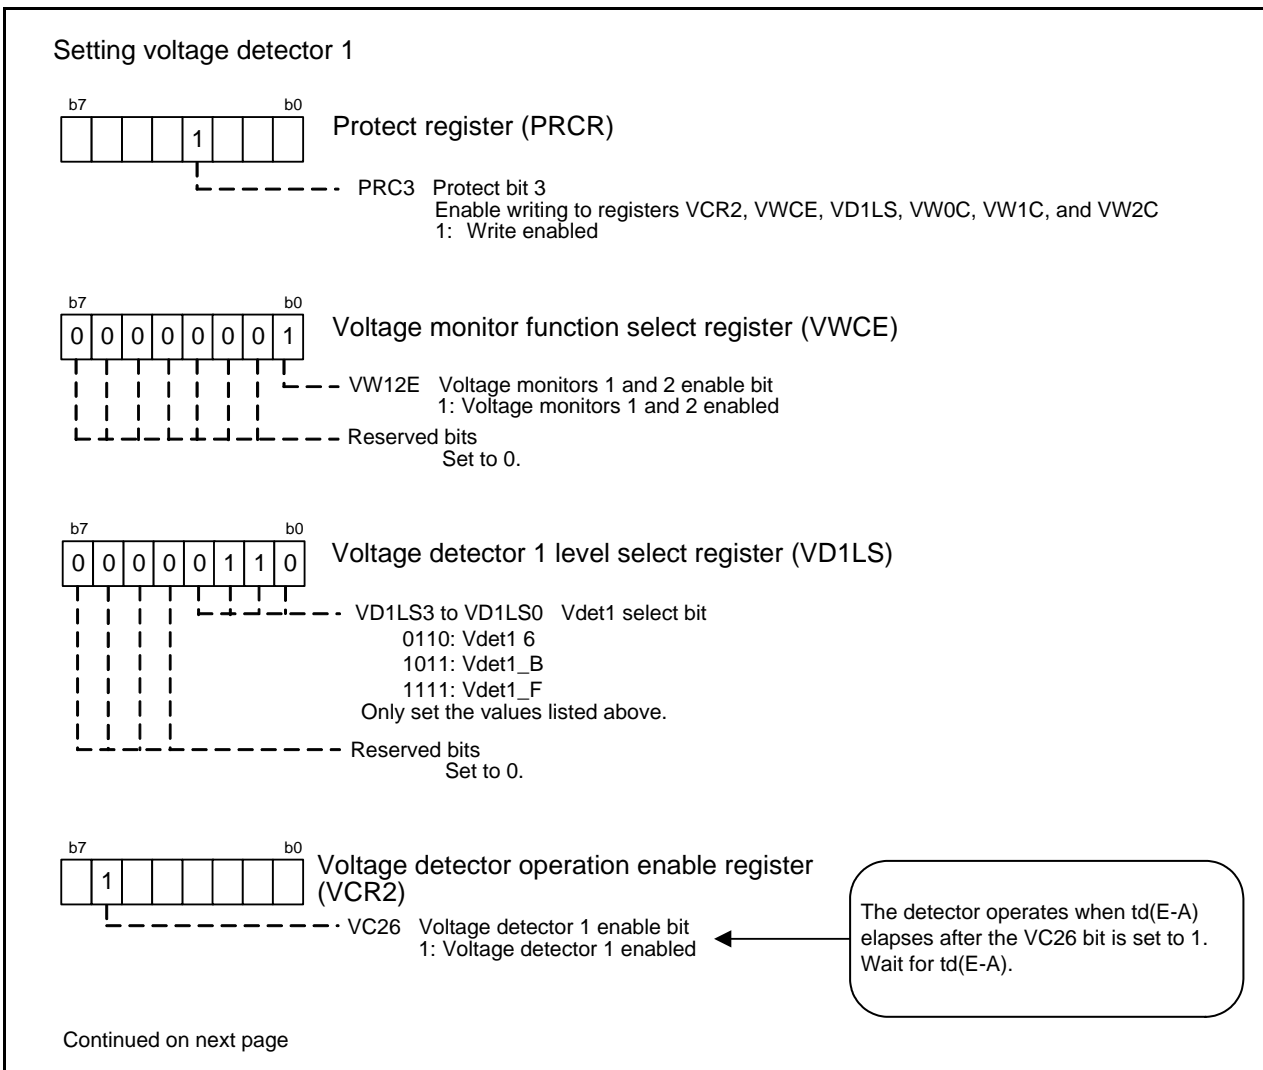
Setting voltage detector 1

b7 b0

| | | | |1| | | |
|---|---|---|---|---|---|---|---|

Protect register (PRCR)

PRC3 Protect bit 3
Enable writing to registers VCR2, VWCE, VD1LS, VW0C, VW1C, and VW2C
1: Write enabled

b7 b0

|0|0|0|0|0|0|0|1|
|---|---|---|---|---|---|---|---|

Voltage monitor function select register (VWCE)

VW12E Voltage monitors 1 and 2 enable bit
1: Voltage monitors 1 and 2 enabled

Reserved bits
Set to 0.

b7 b0

|0|0|0|0|0|1|1|0|
|---|---|---|---|---|---|---|---|

Voltage detector 1 level select register (VD1LS)

VD1LS3 to VD1LS0 Vdet1 select bit
0110: Vdet1 6
1011: Vdet1_B
1111: Vdet1_F
Only set the values listed above.

Reserved bits
Set to 0.

b7 b0

| |1| | | | | | |
|---|---|---|---|---|---|---|---|

Voltage detector operation enable register (VCR2)

VC26 Voltage detector 1 enable bit
1: Voltage detector 1 enabled

The detector operates when td(E-A) elapses after the VC26 bit is set to 1. Wait for td(E-A).

Continued on next page